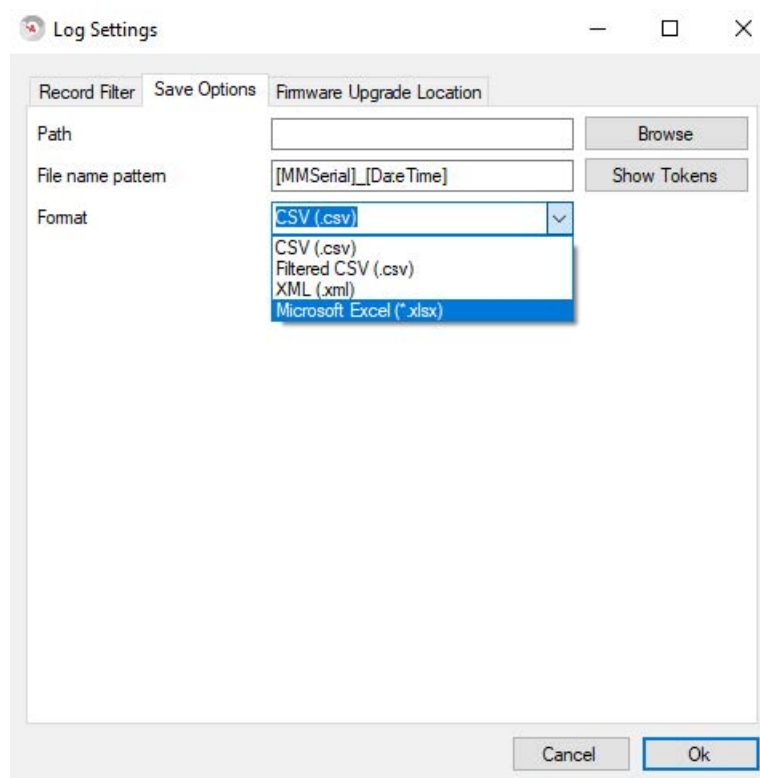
Log Settings

Record Filter
Save Options
Firmware Upgrade Location

Path
Browse
File name pattern
[MMSerial]_[DateTime]
Show Tokens
Format
CSV (.csv)
CSV (.csv)
Filtered CSV (.csv)
XML (.xml)
Microsoft Excel (*.xlsx)

Cancel
Ok